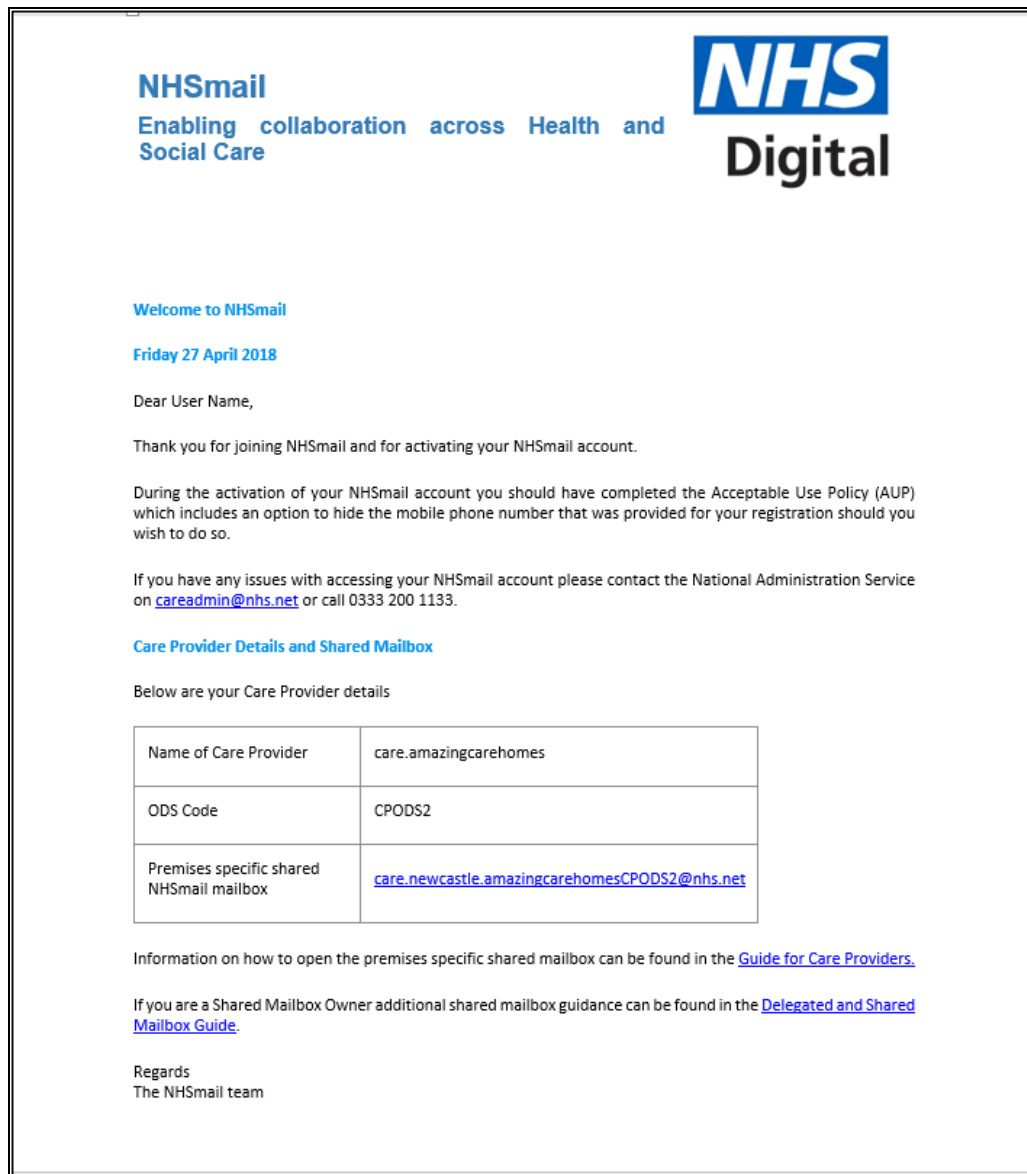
NHSmail

Enabling collaboration across Health and Social Care

NHS
Digital

Welcome to NHSmail

Friday 27 April 2018

Dear User Name,

Thank you for joining NHSmail and for activating your NHSmail account.

During the activation of your NHSmail account you should have completed the Acceptable Use Policy (AUP) which includes an option to hide the mobile phone number that was provided for your registration should you wish to do so.

If you have any issues with accessing your NHSmail account please contact the National Administration Service on careadmin@nhs.net or call 0333 200 1133.

Care Provider Details and Shared Mailbox

Below are your Care Provider details

| Name of Care Provider | care.amazingcarehomes |
|---|---|
| ODS Code | CPODS2 |
| Premises specific shared NHSmail mailbox | care.newcastle.amazingcarehomesCPODS2@nhs.net |

Information on how to open the premises specific shared mailbox can be found in the Guide for Care Providers.

If you are a Shared Mailbox Owner additional shared mailbox guidance can be found in the Delegated and Shared Mailbox Guide.

Regards
The NHSmail team